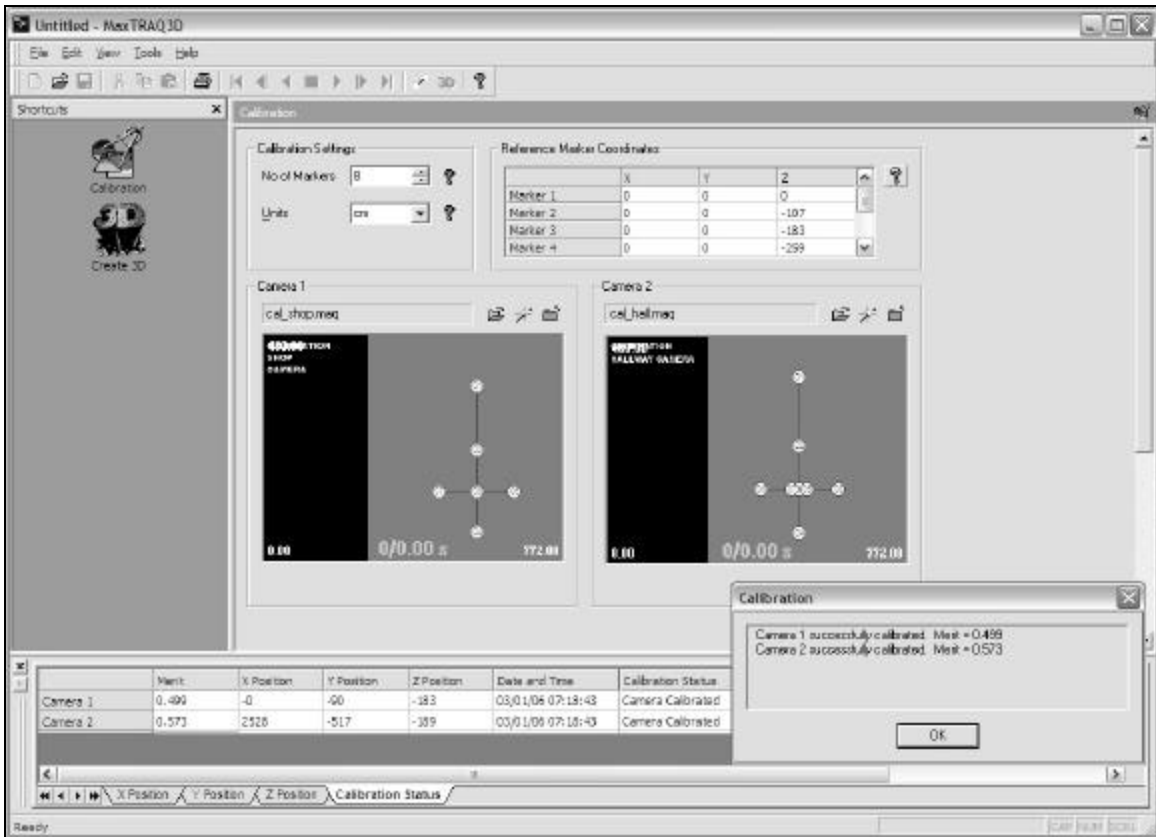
Untitled - MaxTRAQ3D

File Edit View Tools Help

3D

Shortcuts

Calibration

Create 3D

Calibration

Calibration Settings

No of Markers 8

Units cm

Reference Marker Coordinates

| | X | Y | Z |
|---|---|---|---|
| Marker 1 | 0 | 0 | 0 |
| Marker 2 | 0 | 0 | -107 |
| Marker 3 | 0 | 0 | -183 |
| Marker 4 | 0 | 0 | -299 |

Camera 1

cal_shop.maq

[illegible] SHOP CAMERA

0.00 0/0.00 s 772.00

Camera 2

cal_hall.maq

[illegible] HALLWAY CAMERA

0.00 0/0.00 s 772.00

Calibration

Camera 1 successfully calibrated. Merit = 0.499
Camera 2 successfully calibrated. Merit = 0.573

OK

| | Merit | X Position | Y Position | Z Position | Date and Time | Calibration Status |
|---|---|---|---|---|---|---|
| Camera 1 | 0.499 | -0 | -90 | -183 | 03/01/06 07:18:43 | Camera Calibrated |
| Camera 2 | 0.573 | 2528 | -517 | -189 | 03/01/06 07:18:43 | Camera Calibrated |

X Position Y Position Z Position Calibration Status

Ready

CAP NUM SCRL